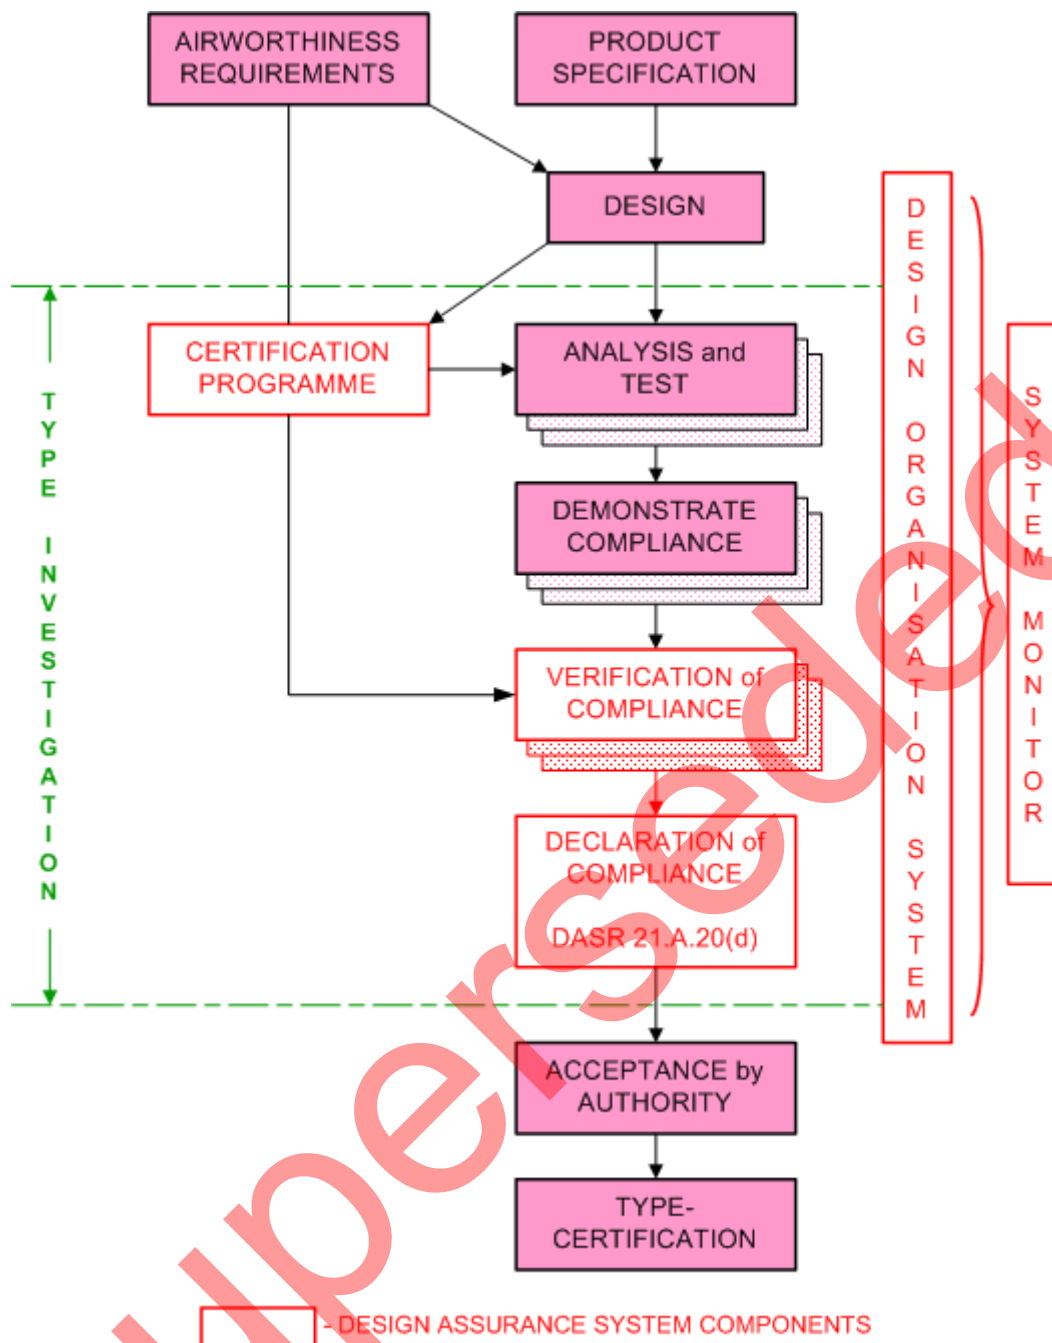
AIRWORTHINESS REQUIREMENTS

PRODUCT SPECIFICATION

DESIGN

CERTIFICATION PROGRAMME

ANALYSIS and TEST

DEMONSTRATE COMPLIANCE

VERIFICATION of COMPLIANCE

DECLARATION of COMPLIANCE

DASR 21.A.20(d)

ACCEPTANCE by AUTHORITY

TYPE-CERTIFICATION

TYPE INVESTIGATION

DESIGN ORGANISATION SYSTEM

SYSTEM MONITOR

- DESIGN ASSURANCE SYSTEM COMPONENTS

Superseded